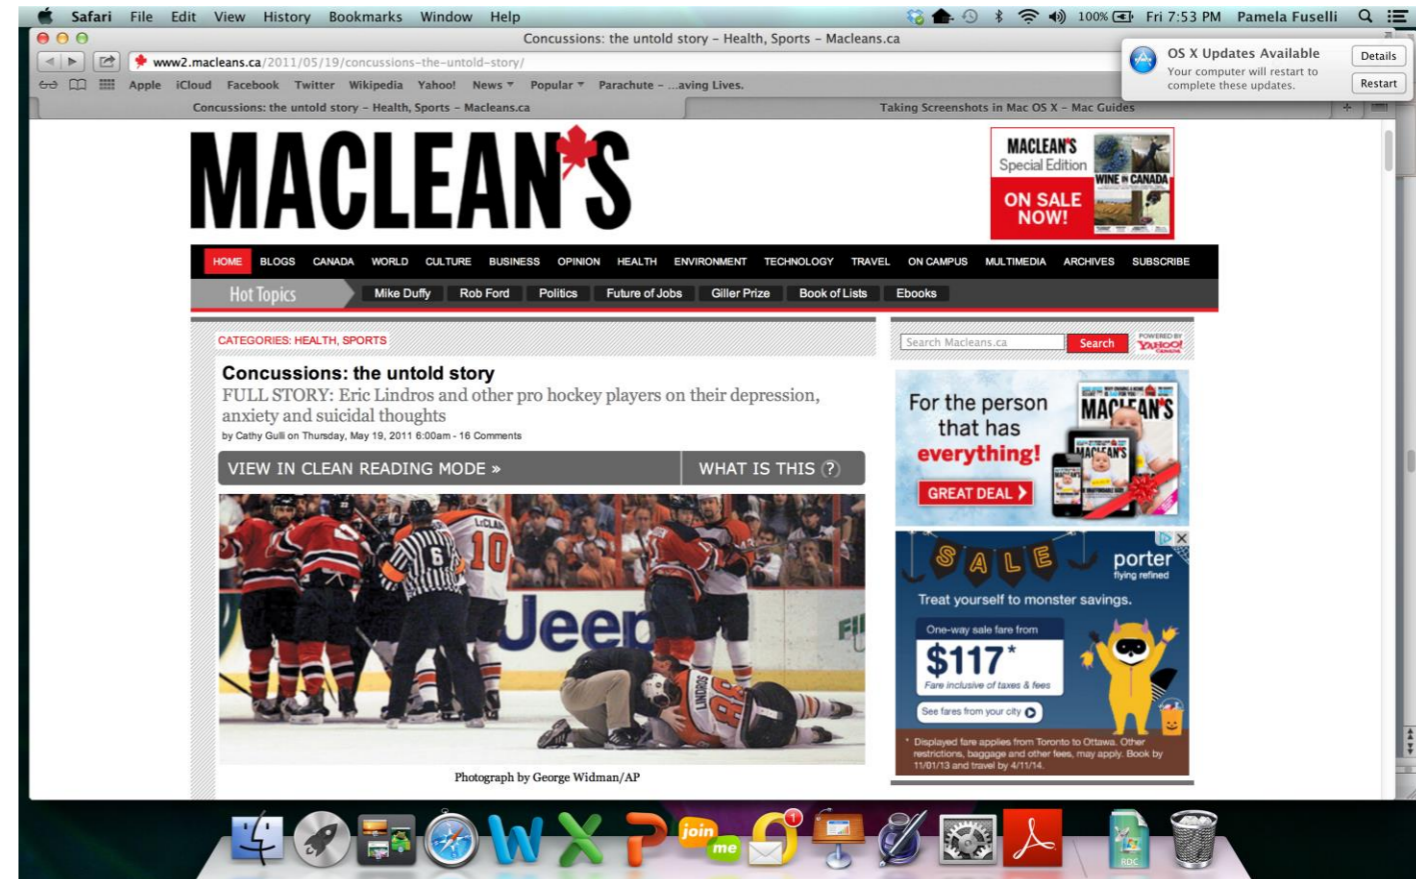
Safari File Edit View History Bookmarks Window Help

100% Fri 7:53 PM Pamela Fuselli

Concussions: the untold story - Health, Sports - Macleans.ca

OS X Updates Available
Your computer will restart to complete these updates.
Details
Restart

www2.macleans.ca/2011/05/19/concussions-the-untold-story/

Apple iCloud Facebook Twitter Wikipedia Yahoo! News Popular Parachute - ...aving Lives.

Concussions: the untold story - Health, Sports - Macleans.ca

Taking Screenshots in Mac OS X - Mac Guides

MACLEAN'S

MACLEAN'S Special Edition WINE IN CANADA ON SALE NOW!

HOME BLOGS CANADA WORLD CULTURE BUSINESS OPINION HEALTH ENVIRONMENT TECHNOLOGY TRAVEL ON CAMPUS MULTIMEDIA ARCHIVES SUBSCRIBE

Hot Topics Mike Duffy Rob Ford Politics Future of Jobs Giller Prize Book of Lists Ebooks

CATEGORIES: HEALTH, SPORTS

Concussions: the untold story

FULL STORY: Eric Lindros and other pro hockey players on their depression, anxiety and suicidal thoughts

by Cathy Gulli on Thursday, May 19, 2011 6:00am - 16 Comments

VIEW IN CLEAN READING MODE »

WHAT IS THIS ?

10

Jeep

Photograph by George Widman/AP

Search Macleans.ca

Search

POWERED BY YAHOO! CANADA

For the person that has everything!

GREAT DEAL

MACLEAN'S

SALE

porter flying refined

Treat yourself to monster savings.

One-way sale fare from

$117*

Fare inclusive of taxes & fees

See fares from your city

* Displayed fare applies from Toronto to Ottawa. Other restrictions, baggage and other fees, may apply. Book by 11/01/13 and travel by 4/11/14.

join me

RDC